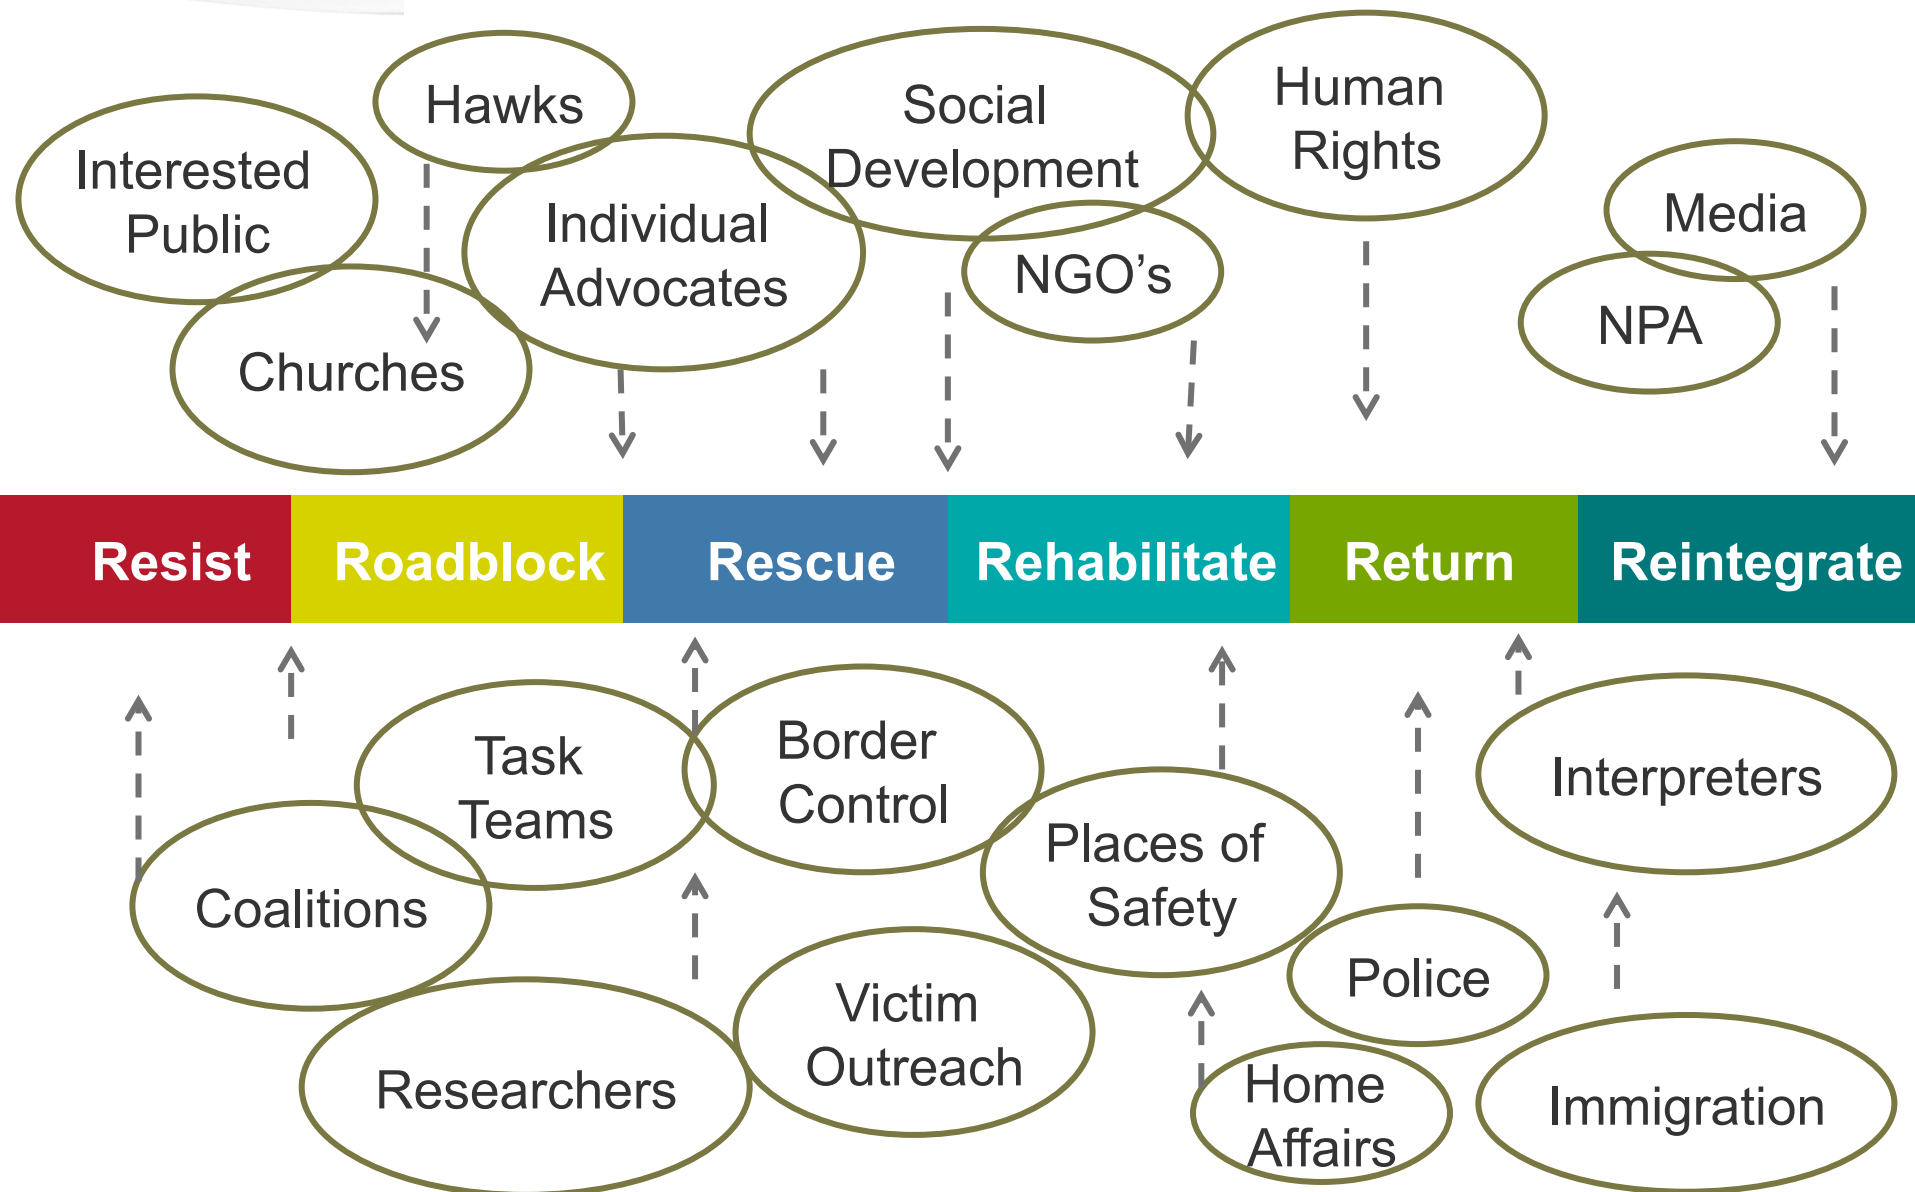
Interested Public

Hawks

Individual Advocates

Churches

Social Development

NGO's

Human Rights

Media

NPA

Resist | Roadblock | Rescue | Rehabilitate | Return | Reintegrate

Task Teams

Border Control

Coalitions

Places of Safety

Interpreters

Researchers

Victim Outreach

Police

Home Affairs

Immigration